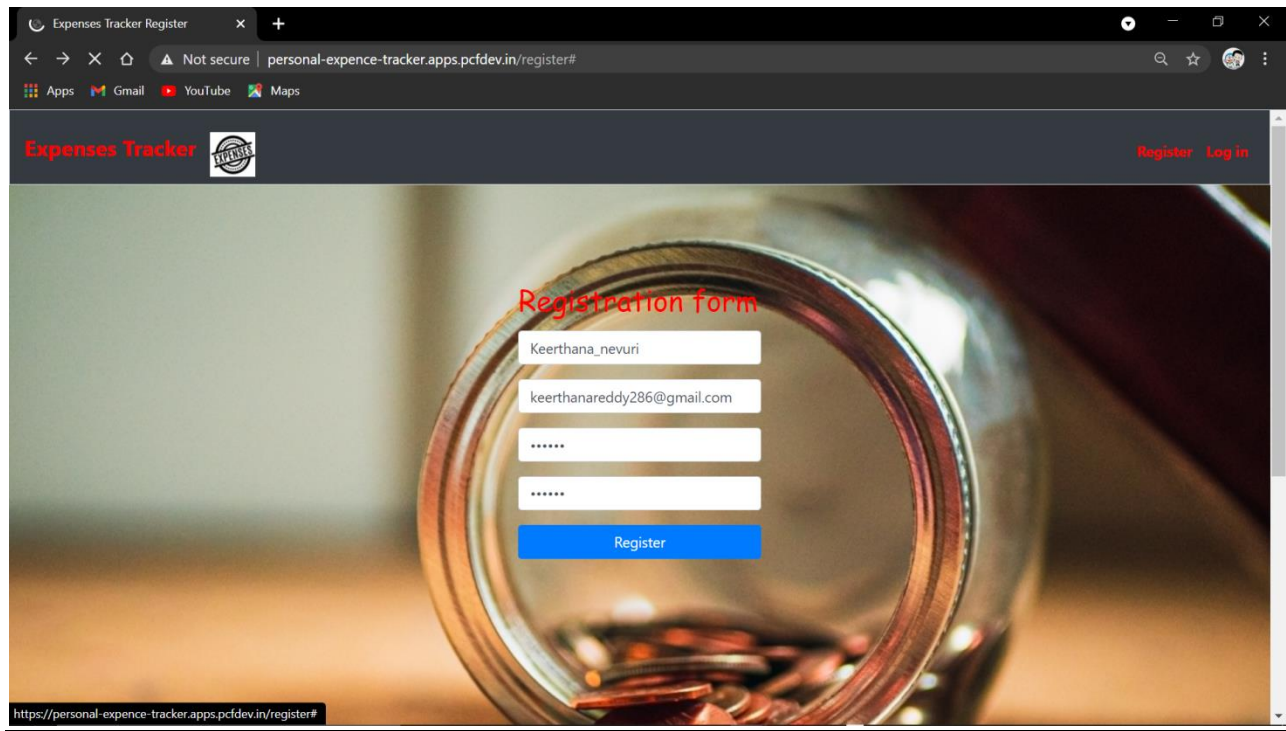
Expenses Tracker Register

Not secure | personal-expence-tracker.apps.pcfdev.in/register#

Apps Gmail YouTube Maps

Expenses Tracker EXPENSES

Register Log in

Registration form

Keerthana_nevuri

keerthanareddy286@gmail.com

••••••

••••••

Register

https://personal-expence-tracker.apps.pcfdev.in/register#